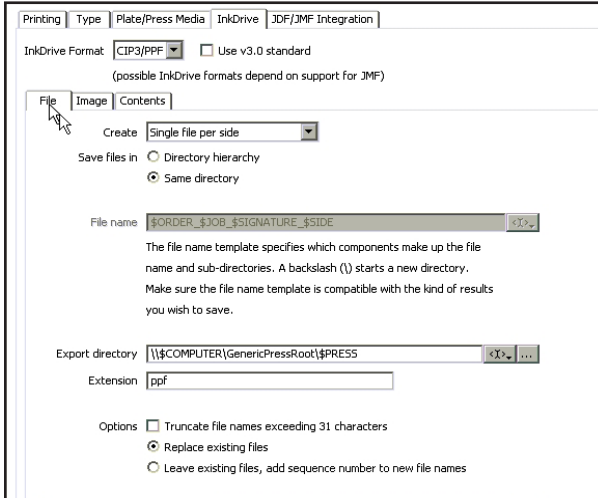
Printing | Type | Plate/Press Media | InkDrive | JDF/JMF Integration

InkDrive Format CIP3/PPF
Use v3.0 standard

(possible InkDrive formats depend on support for JMF)

File | Image | Contents

Create Single file per side

Save files in Directory hierarchy
Same directory

File name $ORDER_$JOB_$SIGNATURE_$SIDE

The file name template specifies which components make up the file name and sub-directories. A backslash (\) starts a new directory. Make sure the file name template is compatible with the kind of results you wish to save.

Export directory \\$COMPUTER\GenericPressRoot\$PRESS
...

Extension ppf

Options Truncate file names exceeding 31 characters
Replace existing files
Leave existing files, add sequence number to new file names